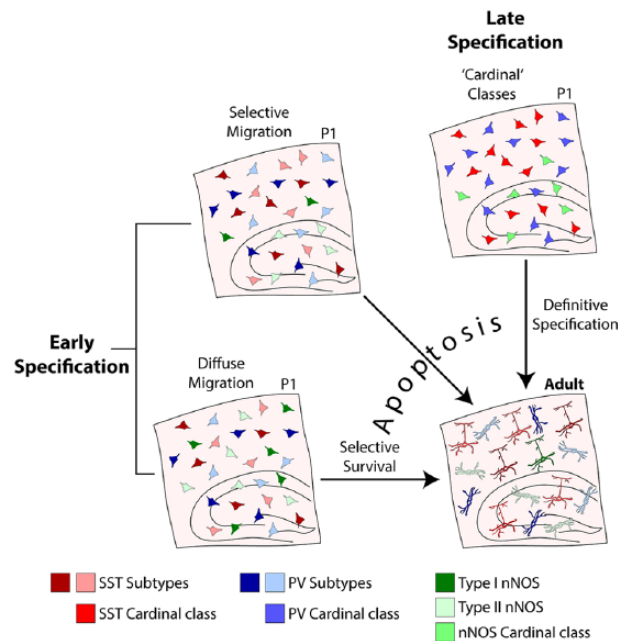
Late Specification

'Cardinal' Classes P1

Selective Migration P1

Early Specification

Definitive Specification

Apoptosis

Diffuse Migration P1

Adult

Selective Survival

SST Subtypes

SST Cardinal class

PV Subtypes

PV Cardinal class

Type I nNOS

Type II nNOS

nNOS Cardinal class